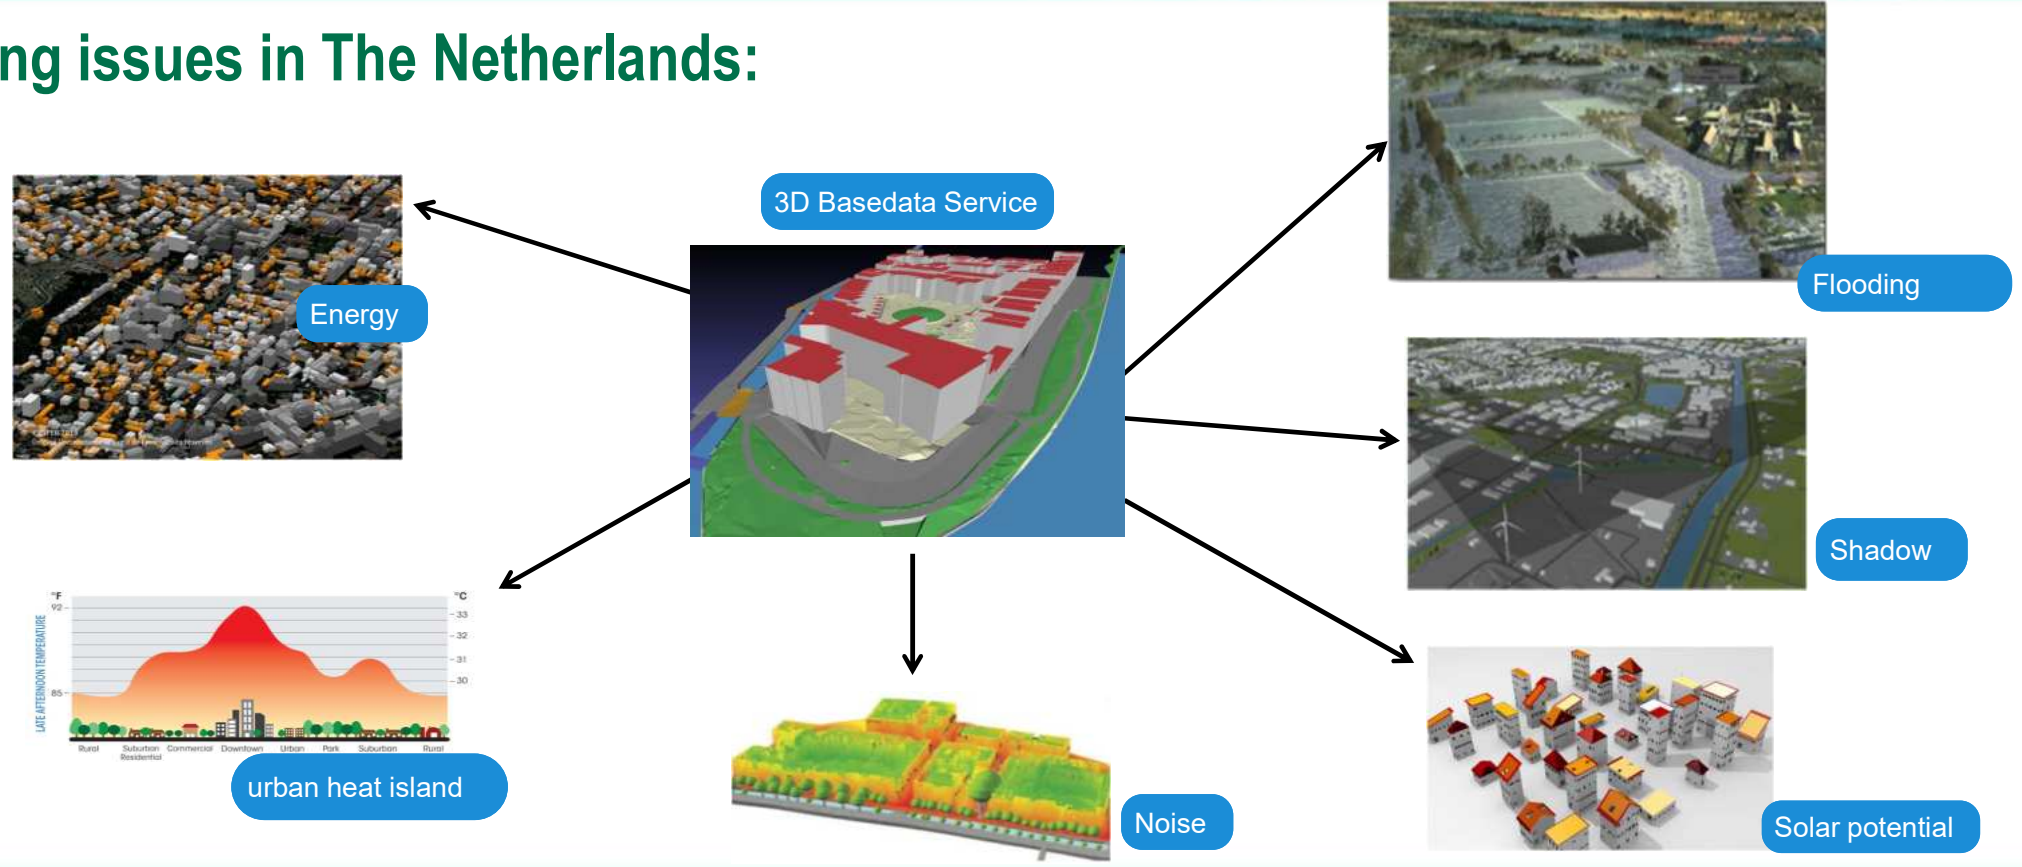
ng issues in The Netherlands:

3D Basedata Service

Energy

Flooding

Shadow

°F
92
85
LATE AFTERNOON TEMPERATURE
°C
33
32
31
30
Rural Suburban Residential Commercial Downtown Urban Park Suburban Rural

urban heat island

Noise

Solar potential